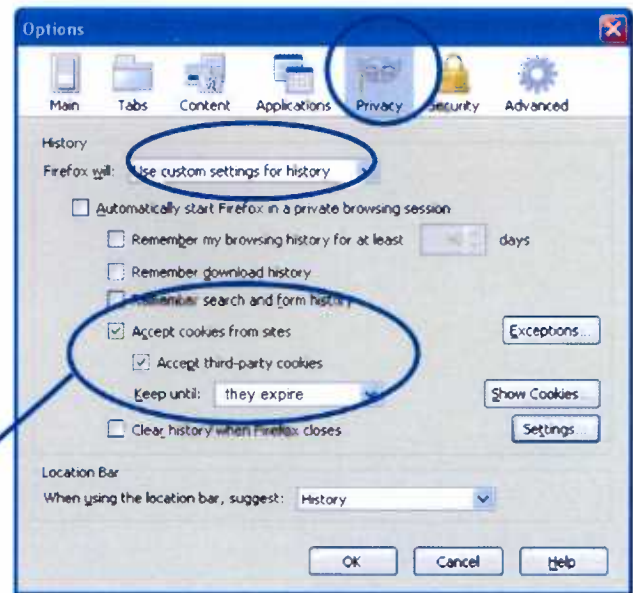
Options

Main Tabs Content Applications Privacy Security Advanced

History

Firefox will: Use custom settings for history

Automatically start Firefox in a private browsing session

Remember my browsing history for at least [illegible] days

Remember download history

Remember search and form history

Accept cookies from sites

Exceptions...

Accept third-party cookies

Keep until: they expire

Show Cookies...

Clear history when Firefox closes

Settings...

Location Bar

When using the location bar, suggest: History

OK Cancel Help